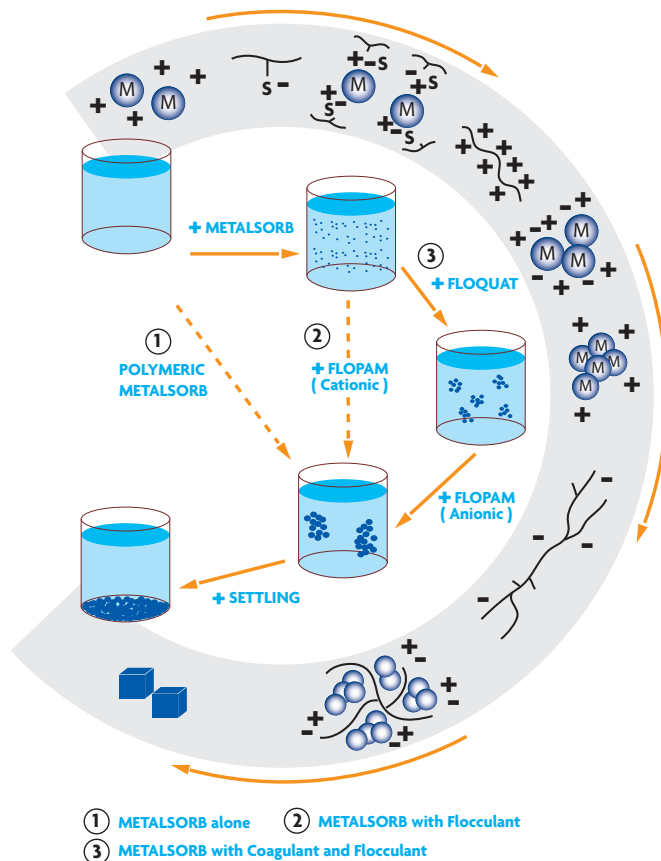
M M
S
S
S
S
M
M
M M
M
M M
M M
M

+ METALSORB

3
+ FLOQUAT

1
POLYMERIC METALSORB

2
+ FLOPAM
( Cationic )

+ FLOPAM
( Anionic )

+ SETTLING

1 METALSORB alone
2 METALSORB with Flocculant
3 METALSORB with Coagulant and Flocculant